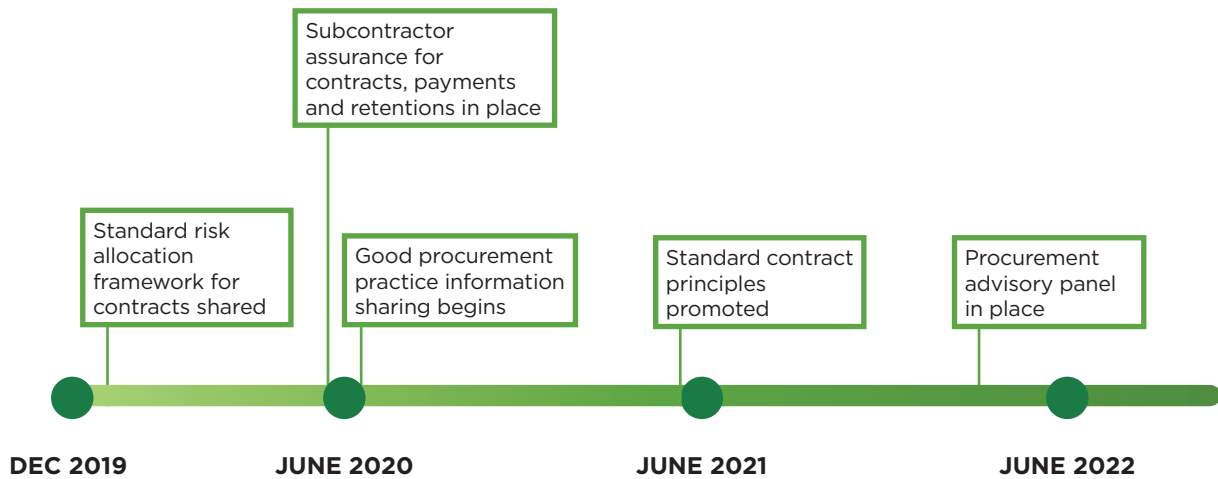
Subcontractor assurance for contracts, payments and retentions in place

Standard risk allocation framework for contracts shared

Good procurement practice information sharing begins

Standard contract principles promoted

Procurement advisory panel in place

DEC 2019

JUNE 2020

JUNE 2021

JUNE 2022